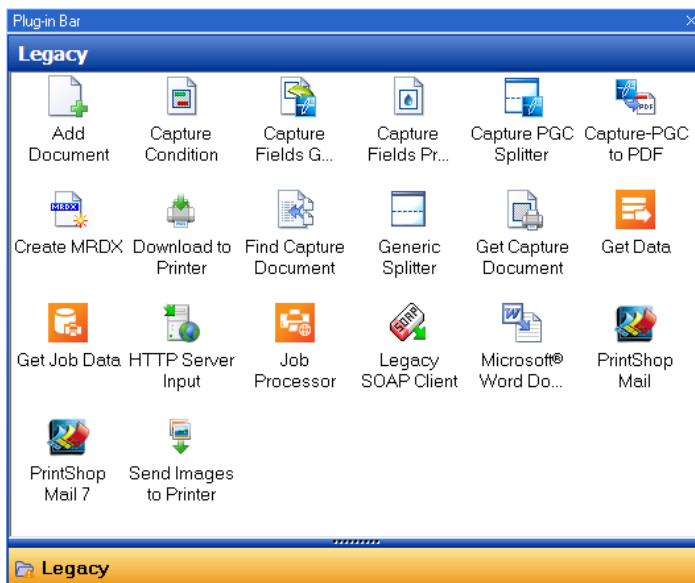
Plug-in Bar

Legacy

Add Document
Capture Condition
Capture Fields G...
Capture Fields Pr...
Capture PGC Splitter
Capture-PGC to PDF

Create MRDX
Download to Printer
Find Capture Document
Generic Splitter
Get Capture Document
Get Data

Get Job Data
HTTP Server Input
Job Processor
Legacy SOAP Client
Microsoft® Word Do...
PrintShop Mail

PrintShop Mail 7
Send Images to Printer

Legacy